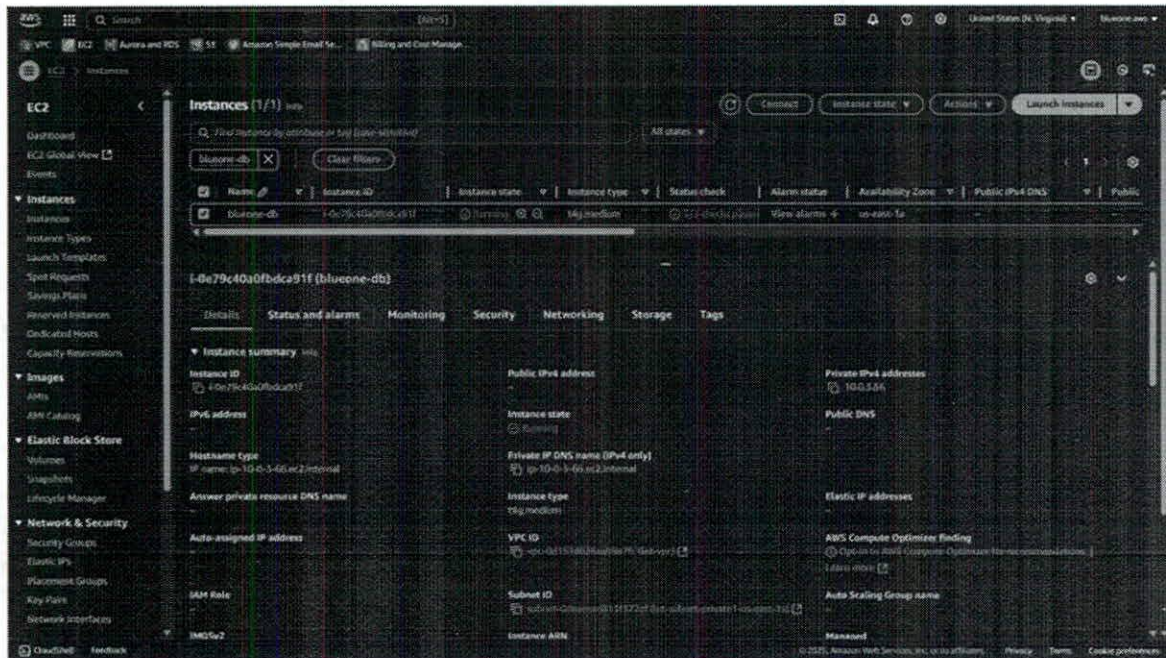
aws Search [Alt+S]

United States (N. Virginia) ▾ blueone-aws ▾

VPC EC2 Aurora and RDS S3 Amazon Simple Email Se... Billing and Cost Manage...

EC2 > Instances

EC2

Dashboard
EC2 Global View
Events

▾ Instances
Instances
Instance Types
Launch Templates
Spot Requests
Savings Plans
Reserved Instances
Dedicated Hosts
Capacity Reservations

▾ Images
AMIs
AMI Catalog

▾ Elastic Block Store
Volumes
Snapshots
Lifecycle Manager

▾ Network & Security
Security Groups
Elastic IPs
Placement Groups
Key Pairs
Network Interfaces

Instances (1/1) Info

Connect Instance state ▾ Actions ▾ Launch instances ▾

Find Instance by attribute or tag (case-sensitive) All states ▾

blueone-db ✕ Clear filters

< 1 >

| | Name | Instance ID | Instance state | Instance type | Status check | Alarm status | Availability Zone | Public IPv4 DNS | Public |
|---|---|---|---|---|---|---|---|---|---|
| ☑ | blueone-db | i-0e79c40a0fbdca91f | Running | t4g.medium | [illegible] | View alarms + | us-east-1a | – | |

i-0e79c40a0fbdca91f (blueone-db)

Details Status and alarms Monitoring Security Networking Storage Tags

▾ Instance summary Info

Instance ID
i-0e79c40a0fbdca91f

Public IPv4 address
–

Private IPv4 addresses
10.0.5.66

IPv6 address
–

Instance state
Running

Public DNS
–

Hostname type
IP name: ip-10-0-5-66.ec2.internal

Private IP DNS name (IPv4 only)
ip-10-0-5-66.ec2.internal

Answer private resource DNS name
–

Instance type
t4g.medium

Elastic IP addresses
–

Auto-assigned IP address
–

VPC ID
vpc-0d153d02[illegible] (bxt-vpc)

AWS Compute Optimizer finding
Opt-in to AWS Compute Optimizer for recommendations. | Learn more

IAM Role
–

Subnet ID
subnet-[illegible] (bxt-subnet-private1-us-east-1a)

Auto Scaling Group name
–

IMDSv2

Instance ARN

Managed

CloudShell Feedback © 2025, Amazon Web Services, Inc. or its affiliates. Privacy Terms Cookie preferences